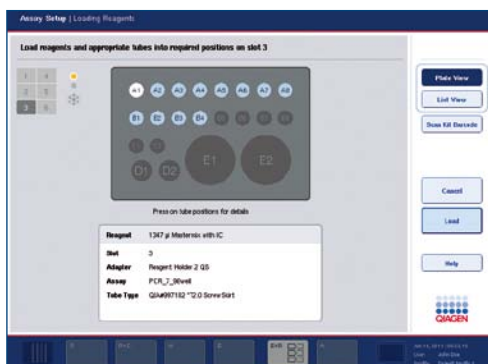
Assay Setup | Loading Reagents

Load reagents and appropriate tubes into required positions on slot 3

1 4
2 5
3 6

A1 A2 A3 A4 A5 A6 A7 A8
B1 B2 B3 B4
C1 C2
D1 D2 E1 E2

Press on tube positions for details

| | |
|---|---|
| Reagent | 1347 µl Mastermix with IC |
| Slot | 3 |
| Adapter | Reagent Holder 2 QS |
| Assay | PCR_7_96well |
| Tube Type | QIA#997102 *2.0 Screw Skirt |

Plate View
List View
Scan Kit Barcode
Cancel
Load
Help

QIAGEN

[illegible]